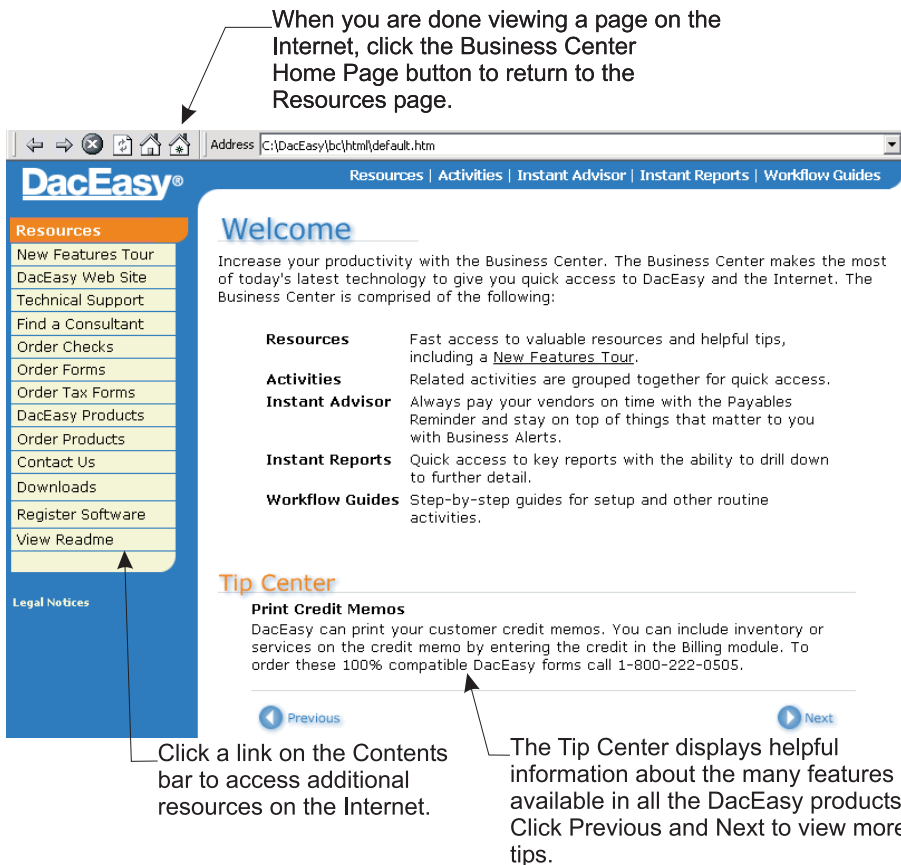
When you are done viewing a page on the Internet, click the Business Center Home Page button to return to the Resources page.

Address C:\DacEasy\bc\html\default.htm

DacEasy®

Resources | Activities | Instant Advisor | Instant Reports | Workflow Guides

Resources
New Features Tour
DacEasy Web Site
Technical Support
Find a Consultant
Order Checks
Order Forms
Order Tax Forms
DacEasy Products
Order Products
Contact Us
Downloads
Register Software
View Readme

Legal Notices

Welcome

Increase your productivity with the Business Center. The Business Center makes the most of today's latest technology to give you quick access to DacEasy and the Internet. The Business Center is comprised of the following:

| | |
|---|---|
| Resources | Fast access to valuable resources and helpful tips, including a New Features Tour. |
| Activities | Related activities are grouped together for quick access. |
| Instant Advisor | Always pay your vendors on time with the Payables Reminder and stay on top of things that matter to you with Business Alerts. |
| Instant Reports | Quick access to key reports with the ability to drill down to further detail. |
| Workflow Guides | Step-by-step guides for setup and other routine activities. |

Tip Center

Print Credit Memos
DacEasy can print your customer credit memos. You can include inventory or services on the credit memo by entering the credit in the Billing module. To order these 100% compatible DacEasy forms call 1-800-222-0505.

Previous

Next

Click a link on the Contents bar to access additional resources on the Internet.

The Tip Center displays helpful information about the many features available in all the DacEasy products Click Previous and Next to view more tips.